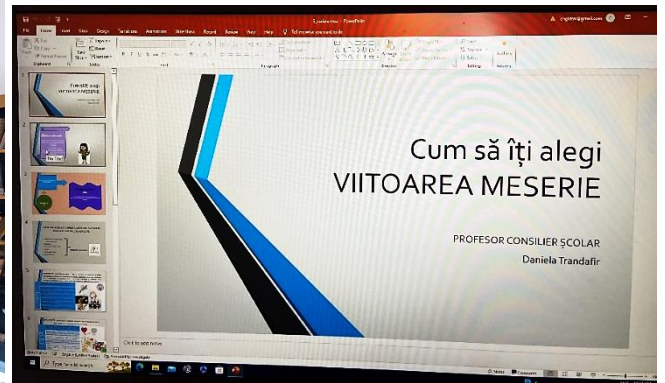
Cum să îți alegi
VIITOAREA MESERIE

PROFESOR CONSILIER ȘCOLAR
Daniela Trandafir

Click to add notes

PowerPoint

File Home Insert Draw Design Transitions Animations Slide Show Record Review View Help

Tell me what you want to do

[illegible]

Type here to search